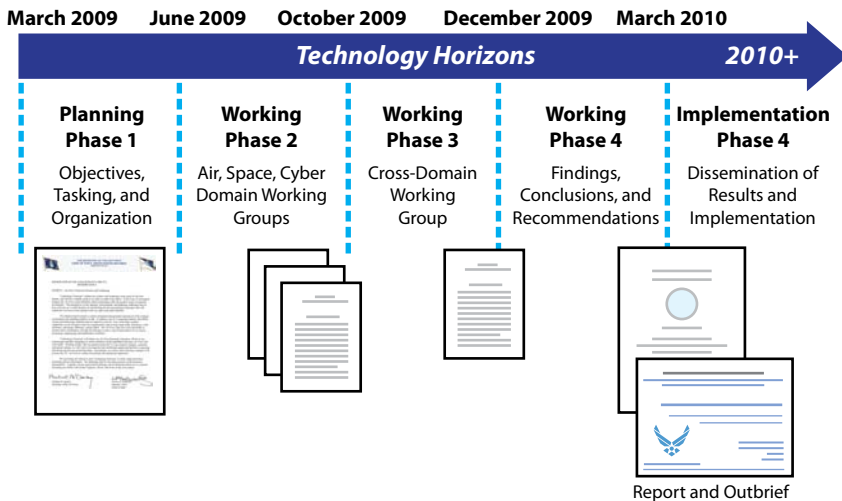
March 2009 June 2009 October 2009 December 2009 March 2010

Technology Horizons 2010+

Planning Phase 1
Objectives, Tasking, and Organization

Working Phase 2
Air, Space, Cyber Domain Working Groups

Working Phase 3
Cross-Domain Working Group

Working Phase 4
Findings, Conclusions, and Recommendations

Implementation Phase 4
Dissemination of Results and Implementation

Report and Outbrief